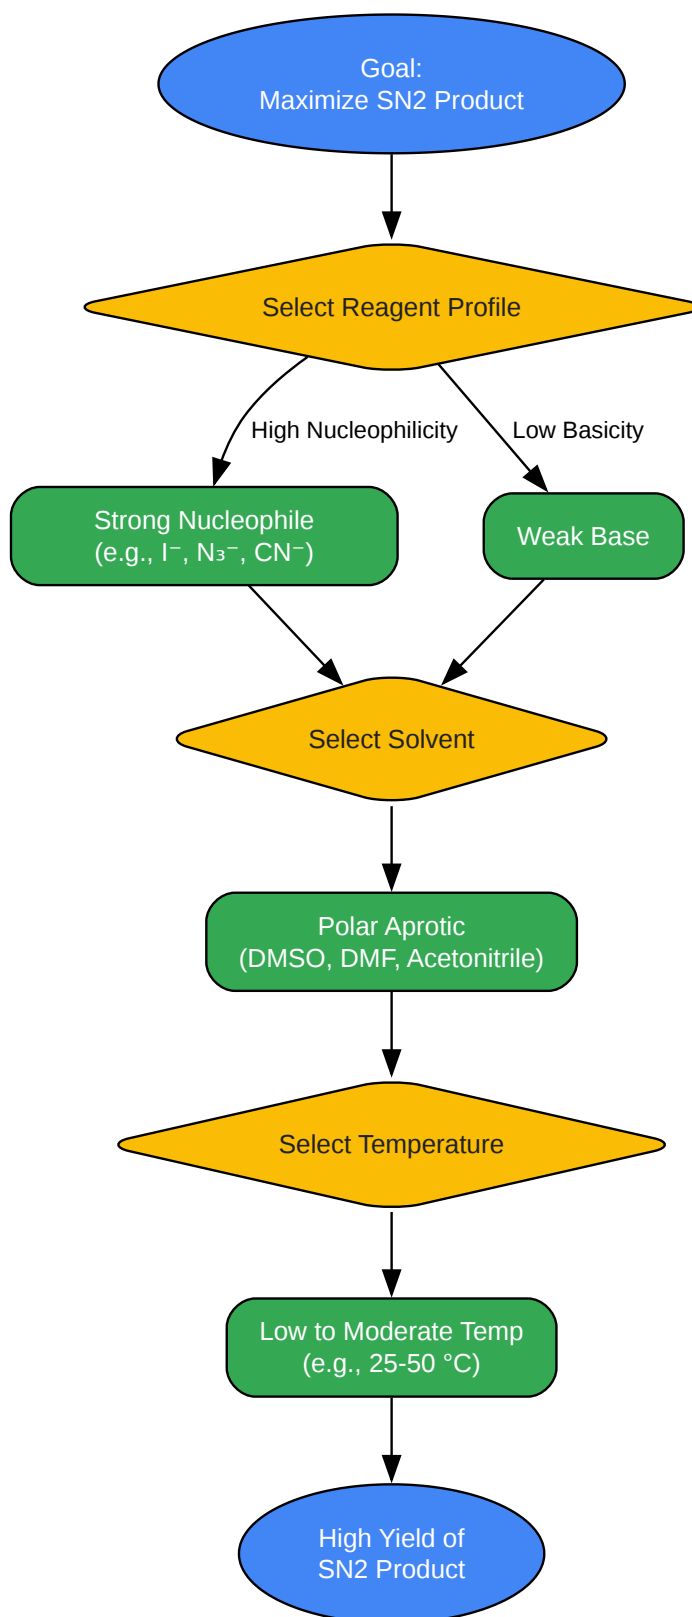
Goal:
Maximize SN2 Product

Select Reagent Profile

High Nucleophilicity

Low Basicity

Strong Nucleophile
(e.g., $I^-$, $N_3^-$, $CN^-$)

Weak Base

Select Solvent

Polar Aprotic
(DMSO, DMF, Acetonitrile)

Select Temperature

Low to Moderate Temp
(e.g., 25-50 °C)

High Yield of
SN2 Product